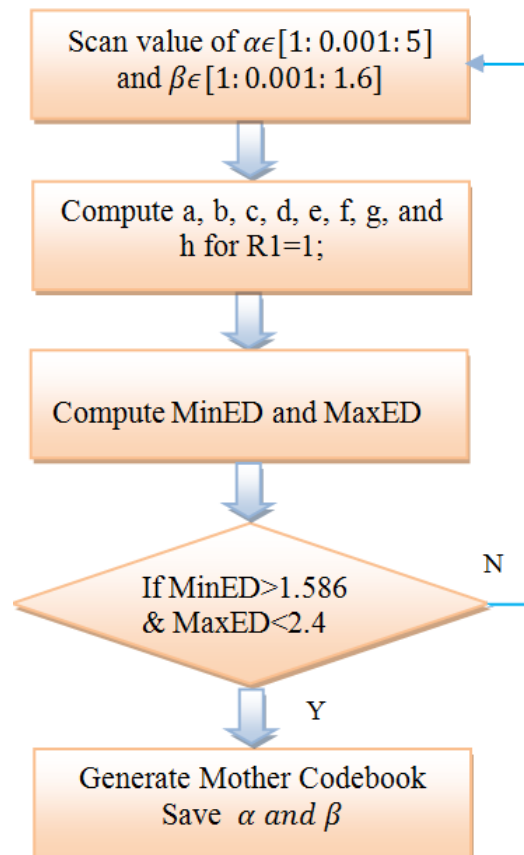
Scan value of $\alpha\epsilon[1: 0.001: 5]$ and $\beta\epsilon[1: 0.001: 1.6]$

Compute a, b, c, d, e, f, g, and h for R1=1;

Compute MinED and MaxED

If MinED>1.586 & MaxED<2.4

N

Y

Generate Mother Codebook Save $\alpha$ $and$ $\beta$